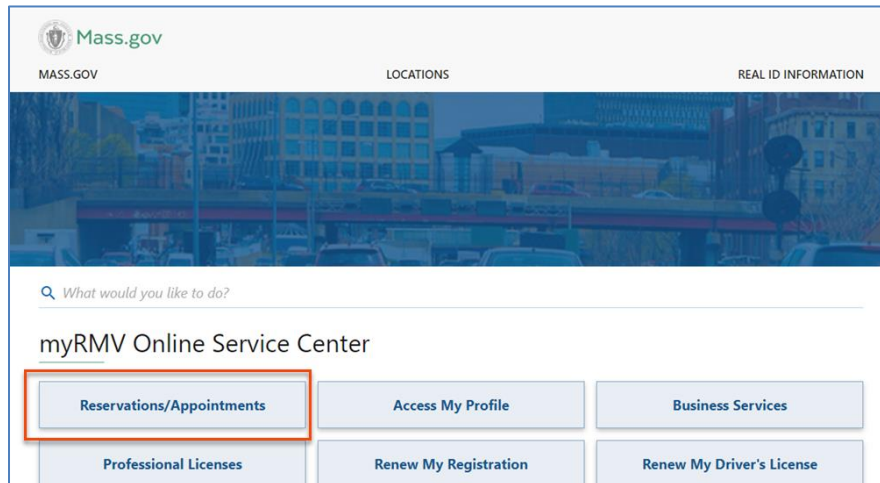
Mass.gov

MASS.GOV LOCATIONS REAL ID INFORMATION

What would you like to do?

myRMV Online Service Center

| Reservations/Appointments | Access My Profile | Business Services |
|---|---|---|
| Professional Licenses | Renew My Registration | Renew My Driver's License |